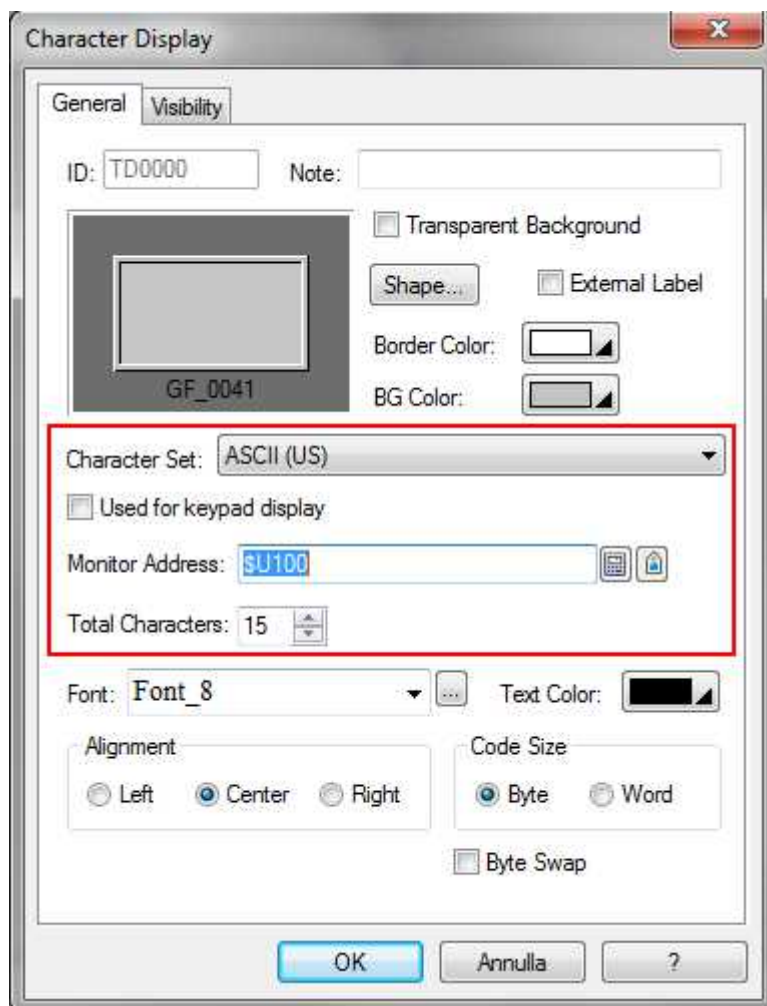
Character Display

General Visibility

ID: TD0000 Note:

Transparent Background

Shape... External Label

Border Color:

GF_0041

BG Color:

Character Set: ASCII (US)

Used for keypad display

Monitor Address: $U100

Total Characters: 15

Font: Font_8 ... Text Color:

Alignment
Left Center Right

Code Size
Byte Word

Byte Swap

OK Annulla ?